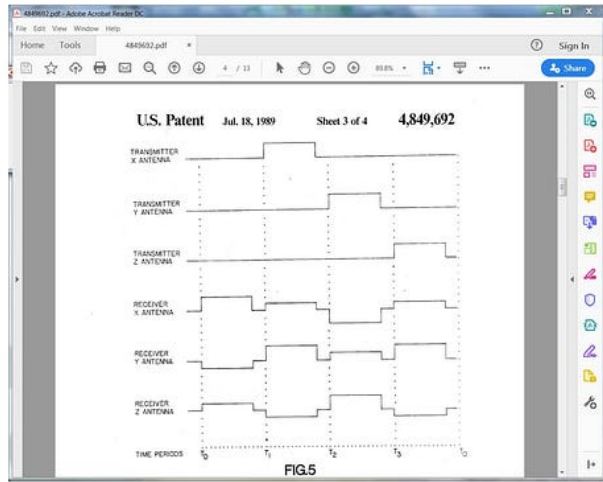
4849692.pdf - Adobe Acrobat Reader DC
File Edit View Window Help
Home Tools 4849692.pdf ×
Sign In
4 / 13
89.8%
Share

U.S. Patent Jul. 18, 1989 Sheet 3 of 4 4,849,692

TRANSMITTER X ANTENNA

TRANSMITTER Y ANTENNA

TRANSMITTER Z ANTENNA

RECEIVER X ANTENNA

RECEIVER Y ANTENNA

RECEIVER Z ANTENNA

TIME PERIODS $T_0$ $T_1$ $T_2$ $T_3$ $T_0$

FIG.5